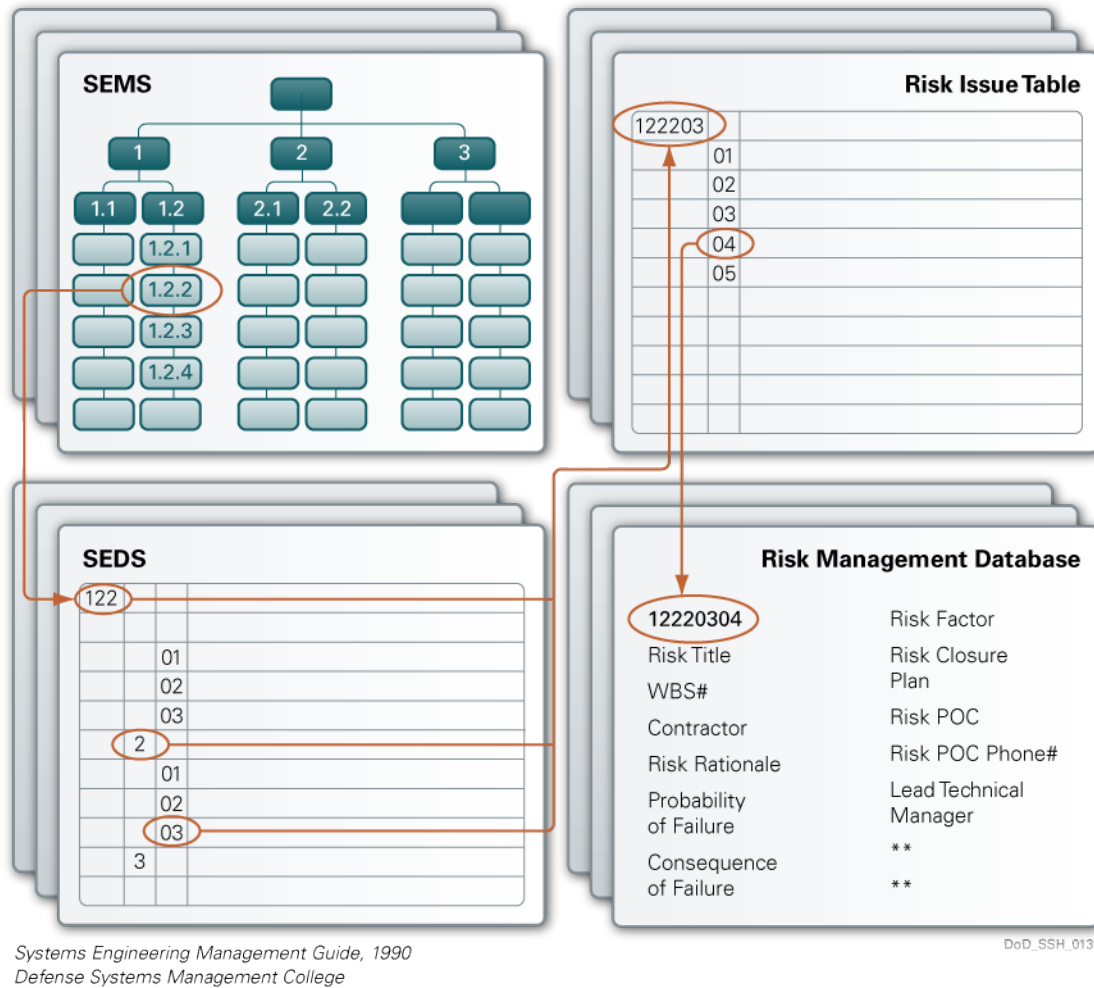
SEMS

1
2
3
1.1
1.2
2.1
2.2
1.2.1
1.2.2
1.2.3
1.2.4

Risk Issue Table

| 122203 | | |
|---|---|---|
| | 01 | |
| | 02 | |
| | 03 | |
| | 04 | |
| | 05 | |

SEDS

| 122 | | | |
|---|---|---|---|
| | | | |
| | | 01 | |
| | | 02 | |
| | | 03 | |
| | 2 | | |
| | | 01 | |
| | | 02 | |
| | | 03 | |
| | 3 | | |

Risk Management Database

12220304
Risk Title
WBS#
Contractor
Risk Rationale
Probability of Failure
Consequence of Failure

Risk Factor
Risk Closure Plan
Risk POC
Risk POC Phone#
Lead Technical Manager
**
**

Systems Engineering Management Guide, 1990
Defense Systems Management College

DoD_SSH_013